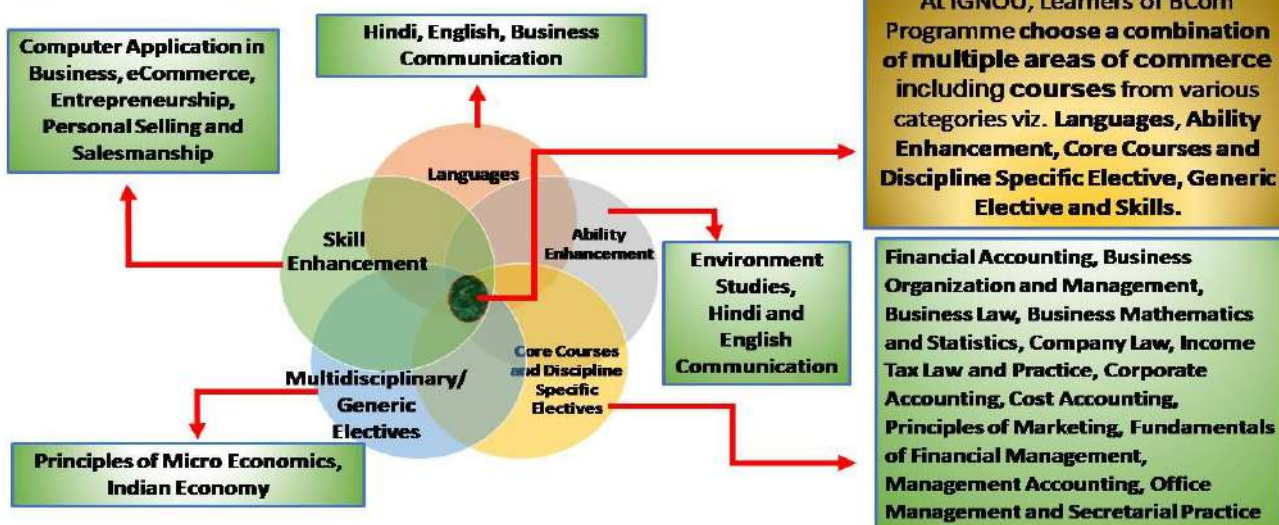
Computer Application in Business, eCommerce, Entrepreneurship, Personal Selling and Salesmanship

Hindi, English, Business Communication

At IGNOU, Learners of BCom Programme choose a combination of multiple areas of commerce including courses from various categories viz. Languages, Ability Enhancement, Core Courses and Discipline Specific Elective, Generic Elective and Skills.

Languages

Skill Enhancement

Ability Enhancement

Environment Studies, Hindi and English Communication

Core Courses and Discipline Specific Electives

Multidisciplinary/ Generic Electives

Financial Accounting, Business Organization and Management, Business Law, Business Mathematics and Statistics, Company Law, Income Tax Law and Practice, Corporate Accounting, Cost Accounting, Principles of Marketing, Fundamentals of Financial Management, Management Accounting, Office Management and Secretarial Practice

Principles of Micro Economics, Indian Economy